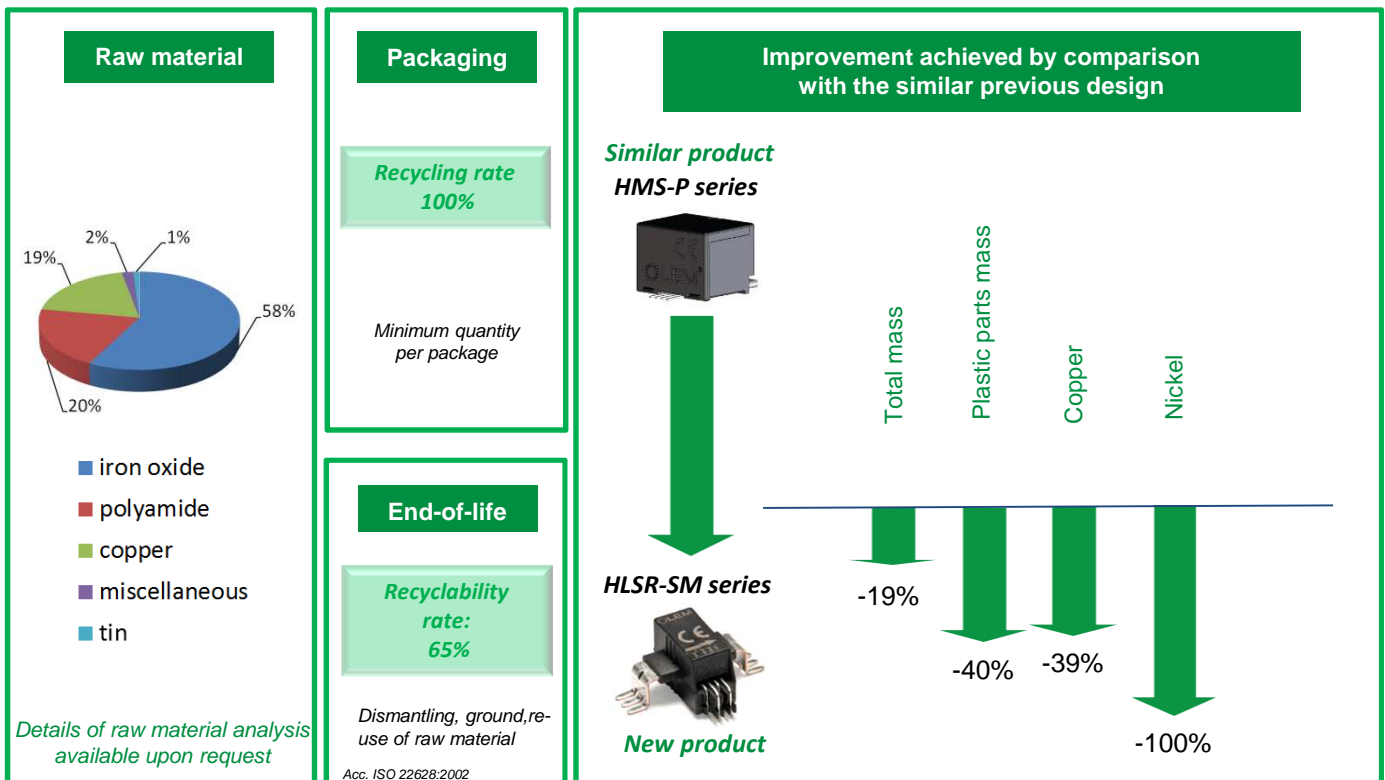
Raw material

2%
1%
19%
58%
20%

iron oxide
polyamide
copper
miscellaneous
tin

Details of raw material analysis available upon request

Packaging

Recycling rate 100%

Minimum quantity per package

End-of-life

Recyclability rate: 65%

Dismantling, ground,re-use of raw material

Acc. ISO 22628:2002

Improvement achieved by comparison with the similar previous design

Similar product
HMS-P series

Total mass
Plastic parts mass
Copper
Nickel

-19%
-40%
-39%
-100%

HLSR-SM series

New product